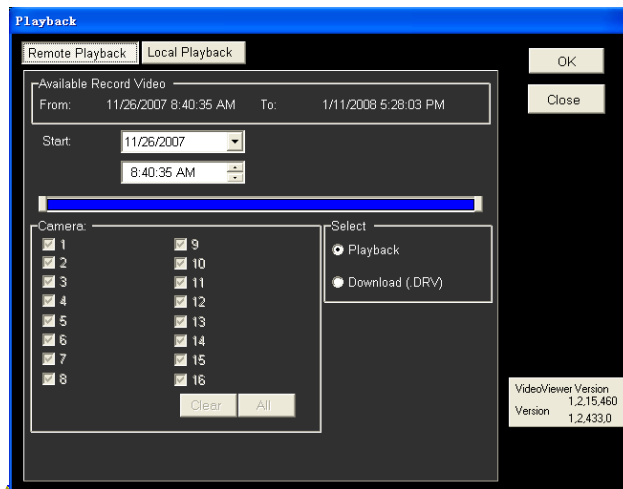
Playback

Remote Playback | Local Playback

OK

Close

Available Record Video
From: 11/26/2007 8:40:35 AM To: 1/11/2008 5:28:03 PM

Start: 11/26/2007
8:40:35 AM

Camera:
1
2
3
4
5
6
7
8
9
10
11
12
13
14
15
16

Clear All

Select
Playback
Download (.DRV)

VideoViewer Version 1,2,15,460
Version 1,2,433,0